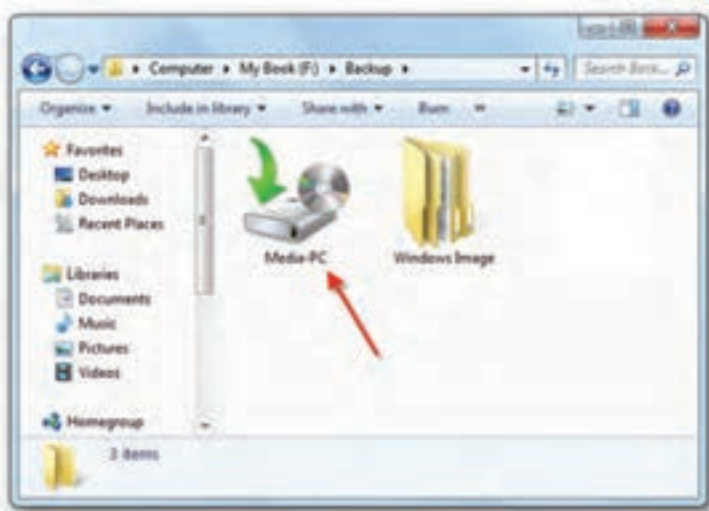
▸ Computer ▸ My Book (F:) ▸ Backup ▸
Search Back... 

Organize ▾ Include in library ▾ Share with ▾ Burn

Favorites
Desktop
Downloads
Recent Places

Libraries
Documents
Music
Pictures
Videos

Homegroup

Media-PC

Windows Image

2 items